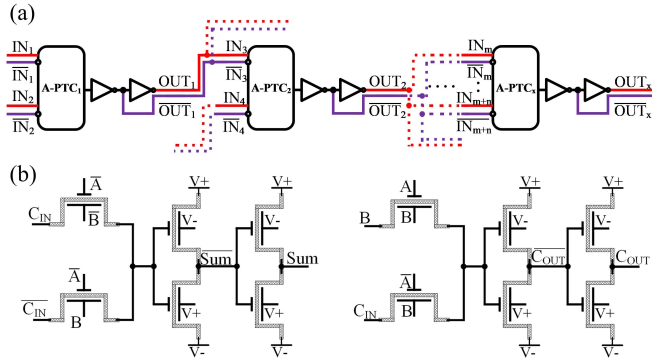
(a)

$IN_1$
$\overline{IN_1}$
$IN_2$
$\overline{IN_2}$
A-PTC$_1$
$OUT_1$
$\overline{OUT_1}$
$IN_3$
$\overline{IN_3}$
$IN_4$
$\overline{IN_4}$
A-PTC$_2$
$OUT_2$
$\overline{OUT_2}$
$IN_m$
$\overline{IN_m}$
$IN_{m+n}$
$\overline{IN_{m+n}}$
A-PTC$_x$
$OUT_x$
$\overline{OUT_x}$

(b)

$\overline{A}$
$C_{IN}$
$\overline{B}$
$\overline{A}$
$\overline{C_{IN}}$
B
V+
V-
V+
V-
$\overline{Sum}$
V+
V-
V+
V-
Sum

A
B
B
$\overline{A}$
$C_{IN}$
$\overline{B}$
V+
V-
V+
V-
$\overline{C_{OUT}}$
V+
V-
V+
V-
$C_{OUT}$